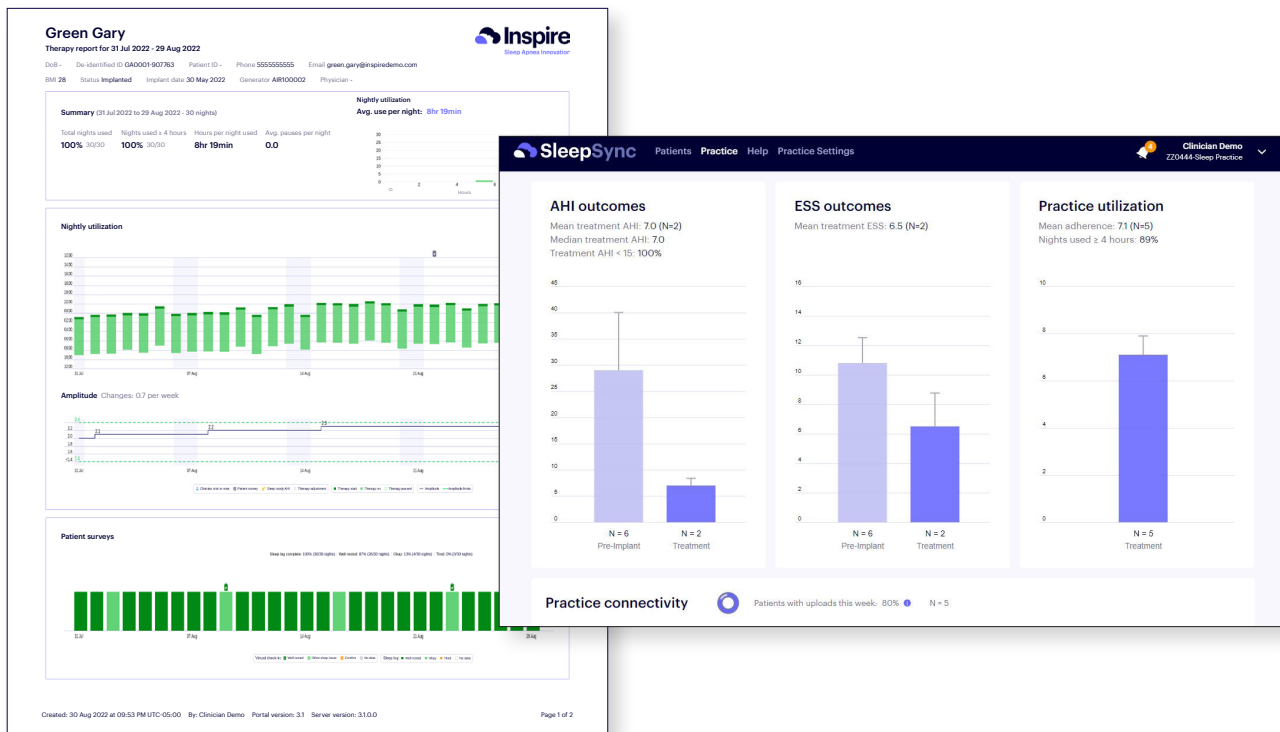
Green Gary
Therapy report for 31 Jul 2022 - 29 Aug 2022

Inspire
Sleep Apnea Innovation

DoB - De-identified ID GA0001-907763 Patient ID - Phone 5555555555 Email green.gary@inspiredemo.com
BMI 28 Status Implanted Implant date 30 May 2022 Generator AIR100002 Physician -

Summary (31 Jul 2022 to 29 Aug 2022 - 30 nights)

Total nights used 100% 30/30
Nights used ≥ 4 hours 100% 30/30
Hours per night used 8hr 19min
Avg. pauses per night 0.0

Nightly utilization
Avg. use per night: 8hr 19min

Nightly utilization

31 Jul 07 Aug 14 Aug 21 Aug

Amplitude Changes: 0.7 per week

Patient surveys

31 Jul 07 Aug 14 Aug 21 Aug 28 Aug

Created: 30 Aug 2022 at 09:53 PM UTC-05:00 By: Clinician Demo Portal version: 3.1 Server version: 3.1.0.0 Page 1 of 2

SleepSync Patients Practice Help Practice Settings
4
Clinician Demo
ZZ0444-Sleep Practice

AHI outcomes
Mean treatment AHI: 7.0 (N=2)
Median treatment AHI: 7.0
Treatment AHI < 15: 100%

45 40 35 30 25 20 15 10 5 0
N = 6 Pre-Implant
N = 2 Treatment

ESS outcomes
Mean treatment ESS: 6.5 (N=2)

16 14 12 10 8 6 4 2 0
N = 6 Pre-Implant
N = 2 Treatment

Practice utilization
Mean adherence: 7.1 (N=5)
Nights used ≥ 4 hours: 89%

10 8 6 4 2 0
N = 5 Treatment

Practice connectivity
Patients with uploads this week: 80% N = 5